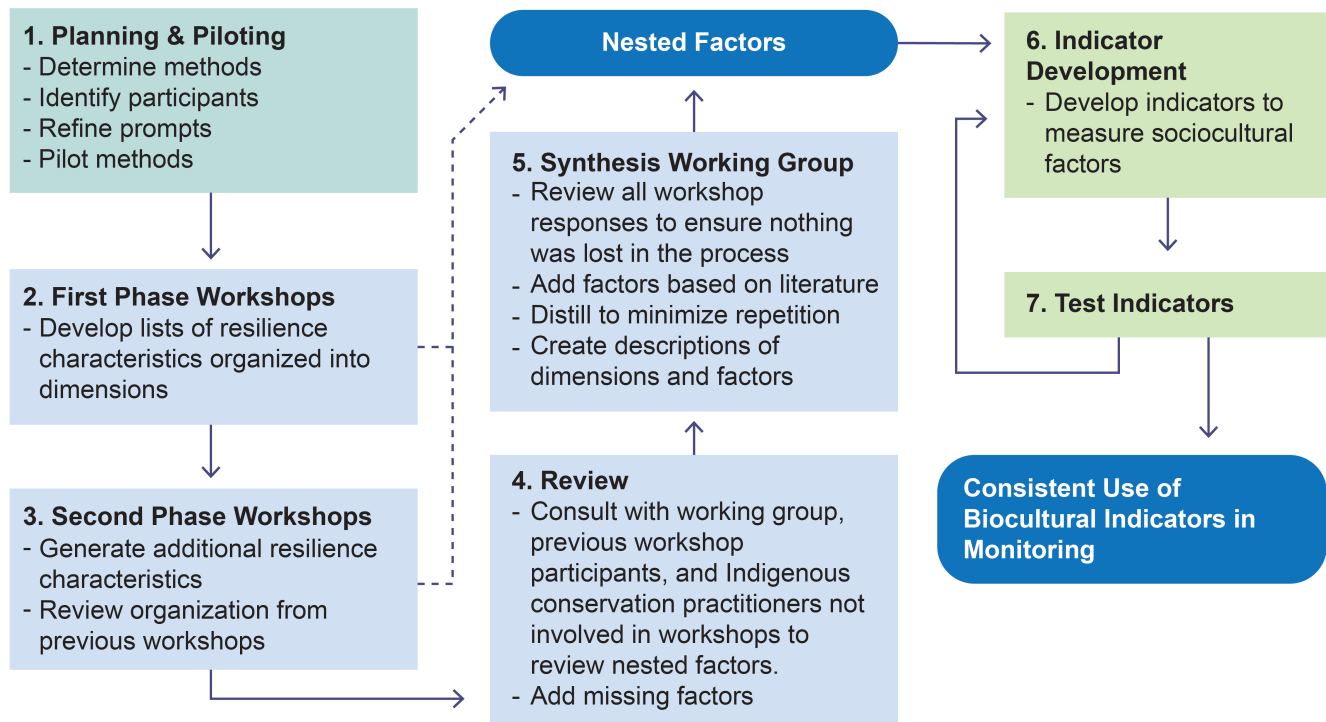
1. Planning & Piloting
- Determine methods
- Identify participants
- Refine prompts
- Pilot methods

2. First Phase Workshops
- Develop lists of resilience characteristics organized into dimensions

3. Second Phase Workshops
- Generate additional resilience characteristics
- Review organization from previous workshops

Nested Factors

5. Synthesis Working Group
- Review all workshop responses to ensure nothing was lost in the process
- Add factors based on literature
- Distill to minimize repetition
- Create descriptions of dimensions and factors

4. Review
- Consult with working group, previous workshop participants, and Indigenous conservation practitioners not involved in workshops to review nested factors.
- Add missing factors

6. Indicator Development
- Develop indicators to measure sociocultural factors

7. Test Indicators

Consistent Use of Biocultural Indicators in Monitoring